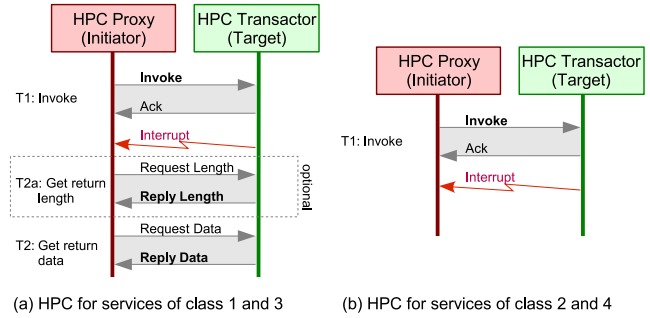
HPC Proxy (Initiator)

HPC Transactor (Target)

T1: Invoke

Invoke

Ack

Interrupt

T2a: Get return length

Request Length

Reply Length

optional

T2: Get return data

Request Data

Reply Data

(a) HPC for services of class 1 and 3

HPC Proxy (Initiator)

HPC Transactor (Target)

T1: Invoke

Invoke

Ack

Interrupt

(b) HPC for services of class 2 and 4